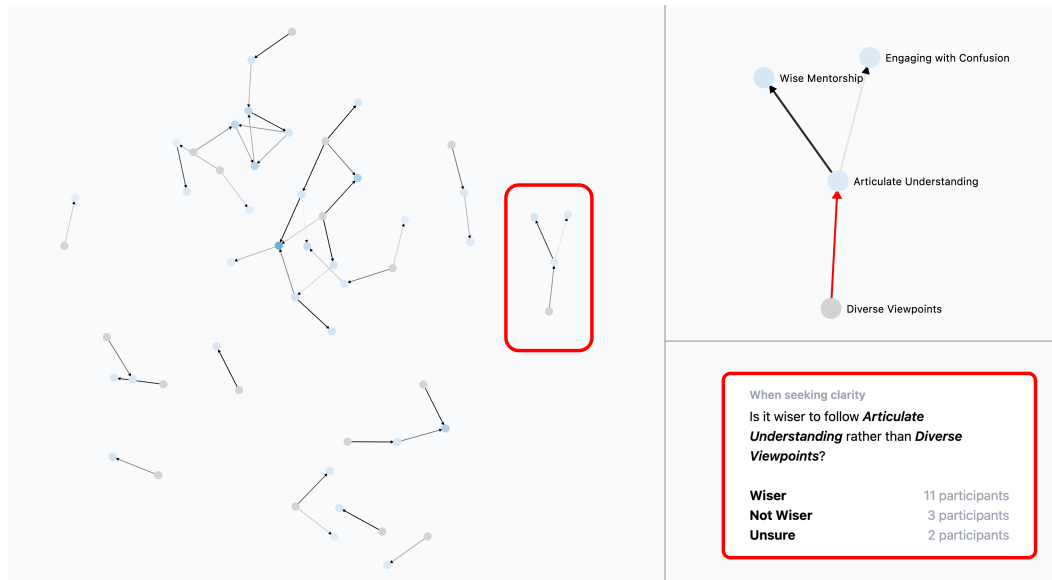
Engaging with Confusion

Wise Mentorship

Articulate Understanding

Diverse Viewpoints

When seeking clarity

Is it wiser to follow ***Articulate Understanding*** rather than ***Diverse Viewpoints***?

| | |
|---|---|
| **Wiser** | 11 participants |
| **Not Wiser** | 3 participants |
| **Unsure** | 2 participants |